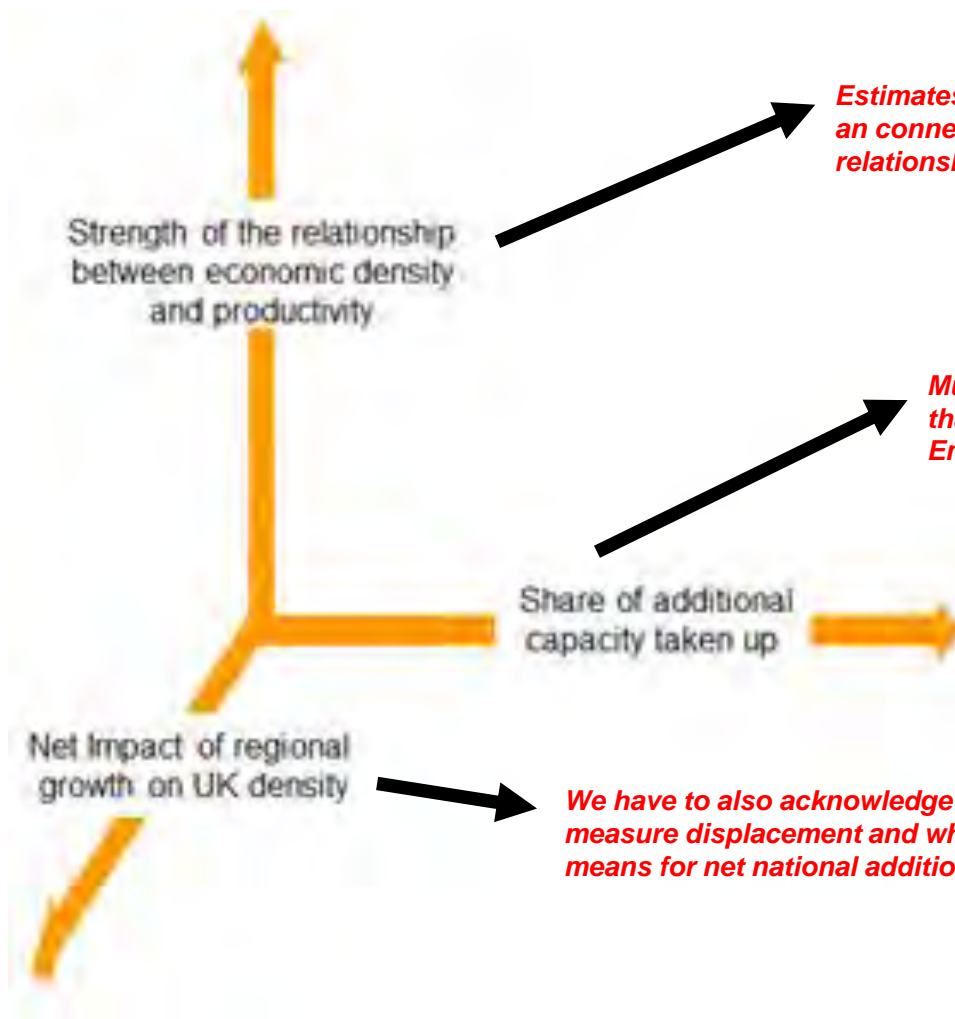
Estimates
an conne
relationsl

Strength of the relationship between economic density and productivity

Mu
tha
En

Share of additional capacity taken up

Net Impact of regional growth on UK density

We have to also acknowledge
measure displacement and wh
means for net national additio